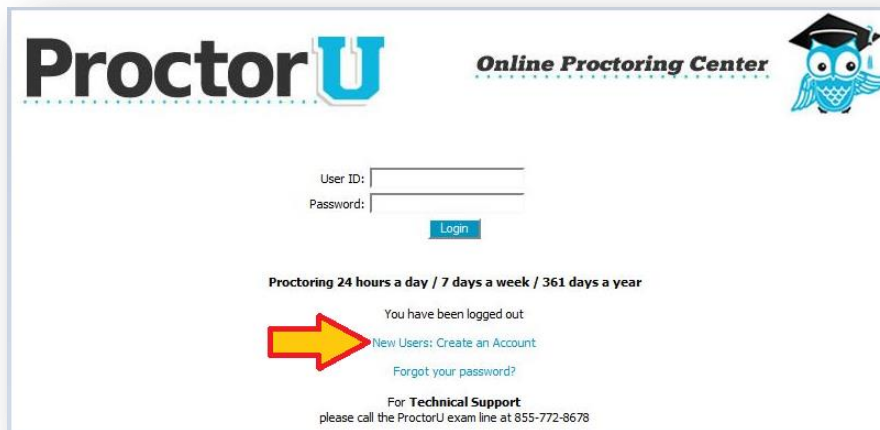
ProctorU

Online Proctoring Center

User ID:
Password:
Login

Proctoring 24 hours a day / 7 days a week / 361 days a year

You have been logged out

New Users: Create an Account

Forgot your password?

For **Technical Support**
please call the ProctorU exam line at 855-772-8678